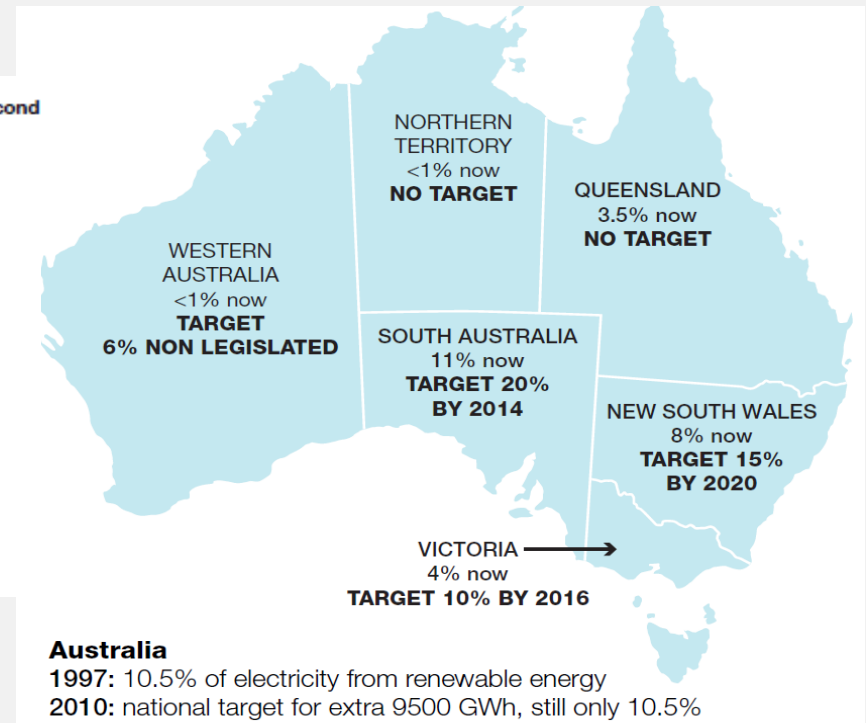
cond

NORTHERN TERRITORY
<1% now
NO TARGET

QUEENSLAND
3.5% now
NO TARGET

WESTERN AUSTRALIA
<1% now
TARGET
6% NON LEGISLATED

SOUTH AUSTRALIA
11% now
TARGET 20%
BY 2014

NEW SOUTH WALES
8% now
TARGET 15%
BY 2020

VICTORIA
4% now
TARGET 10% BY 2016

Australia
1997: 10.5% of electricity from renewable energy
2010: national target for extra 9500 GWh, still only 10.5%